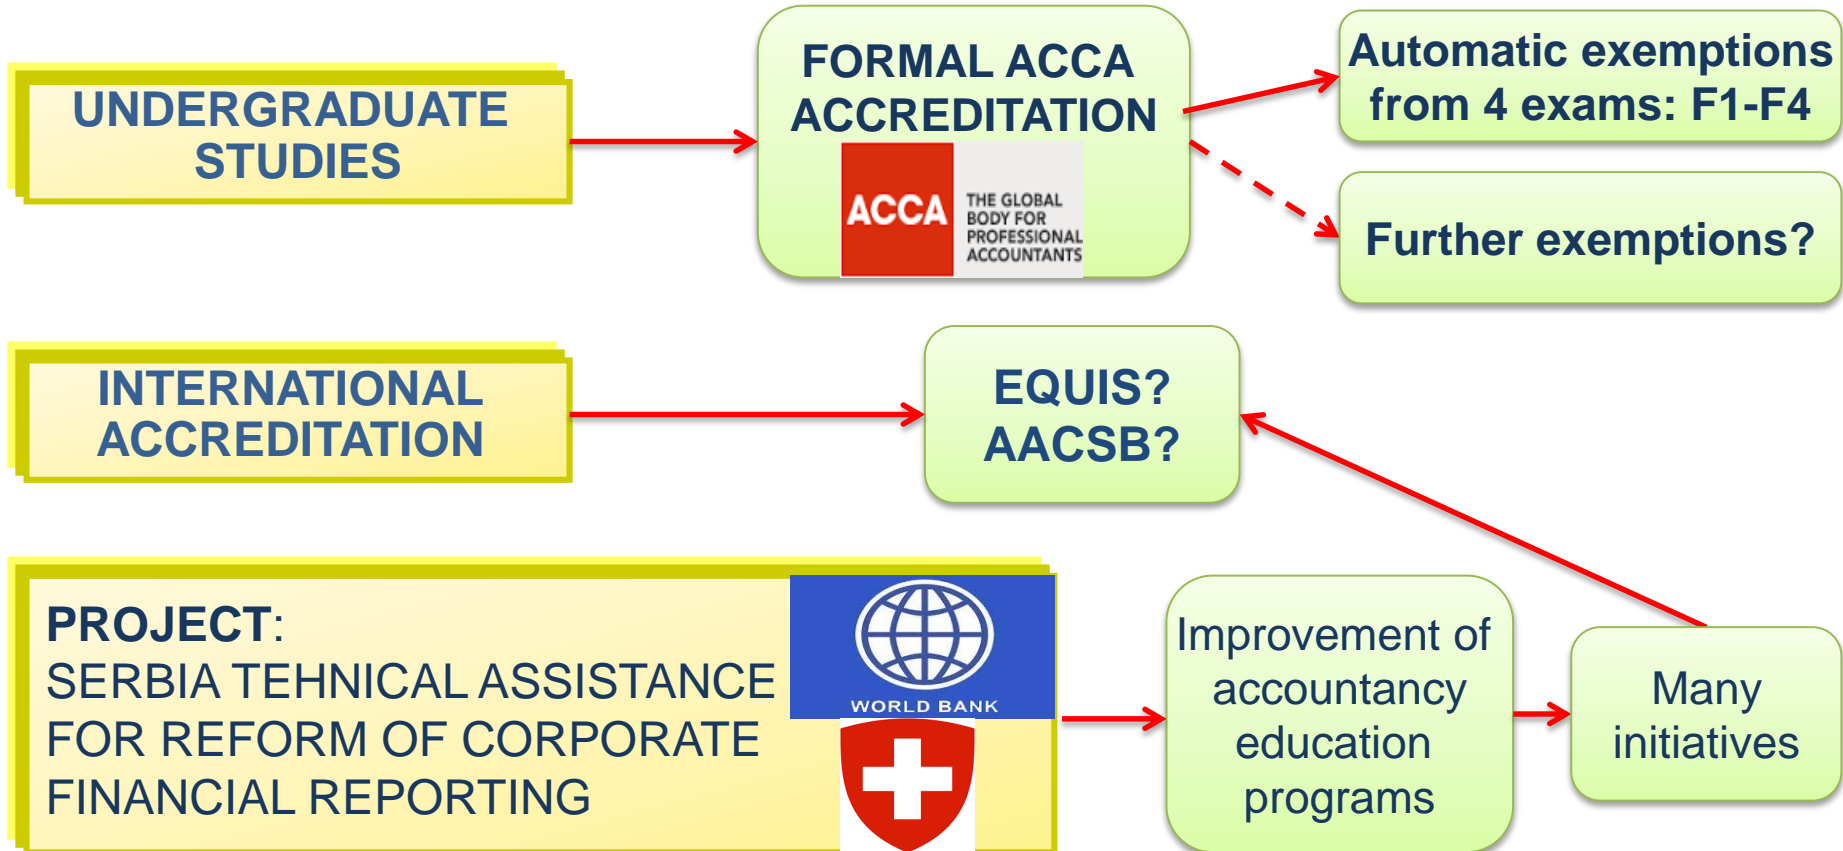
UNDERGRADUATE STUDIES

FORMAL ACCA ACCREDITATION

ACCA THE GLOBAL BODY FOR PROFESSIONAL ACCOUNTANTS

Automatic exemptions from 4 exams: F1-F4

Further exemptions?

INTERNATIONAL ACCREDITATION

EQUIS? AACSB?

PROJECT:
SERBIA TEHNICAL ASSISTANCE FOR REFORM OF CORPORATE FINANCIAL REPORTING

WORLD BANK

Improvement of accountancy education programs

Many initiatives